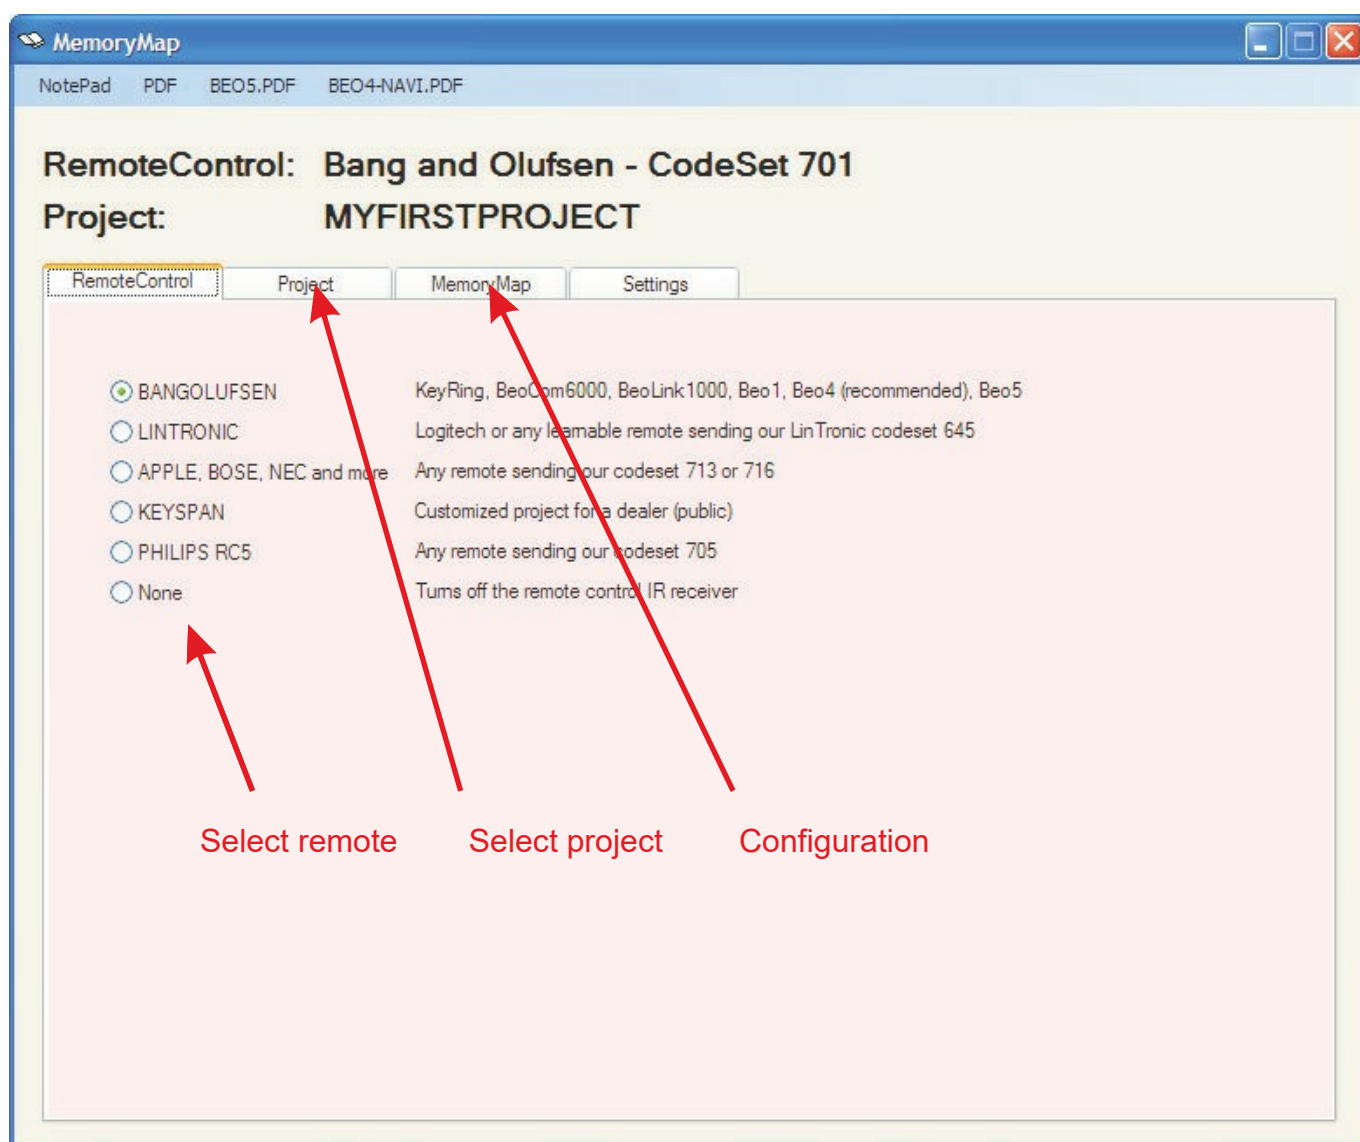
MemoryMap

NotePad PDF BEO5.PDF BEO4-NAVI.PDF

RemoteControl: Bang and Olufsen - CodeSet 701
Project: MYFIRSTPROJECT

RemoteControl Project MemoryMap Settings

BANGOLUFSEN KeyRing, BeoCom6000, BeoLink1000, Beo1, Beo4 (recommended), Beo5
LINTRONIC Logitech or any learnable remote sending our LinTronic codeset 645
APPLE, BOSE, NEC and more Any remote sending our codeset 713 or 716
KEYSPAN Customized project for a dealer (public)
PHILIPS RC5 Any remote sending our codeset 705
None Turns off the remote control IR receiver

Select remote Select project Configuration